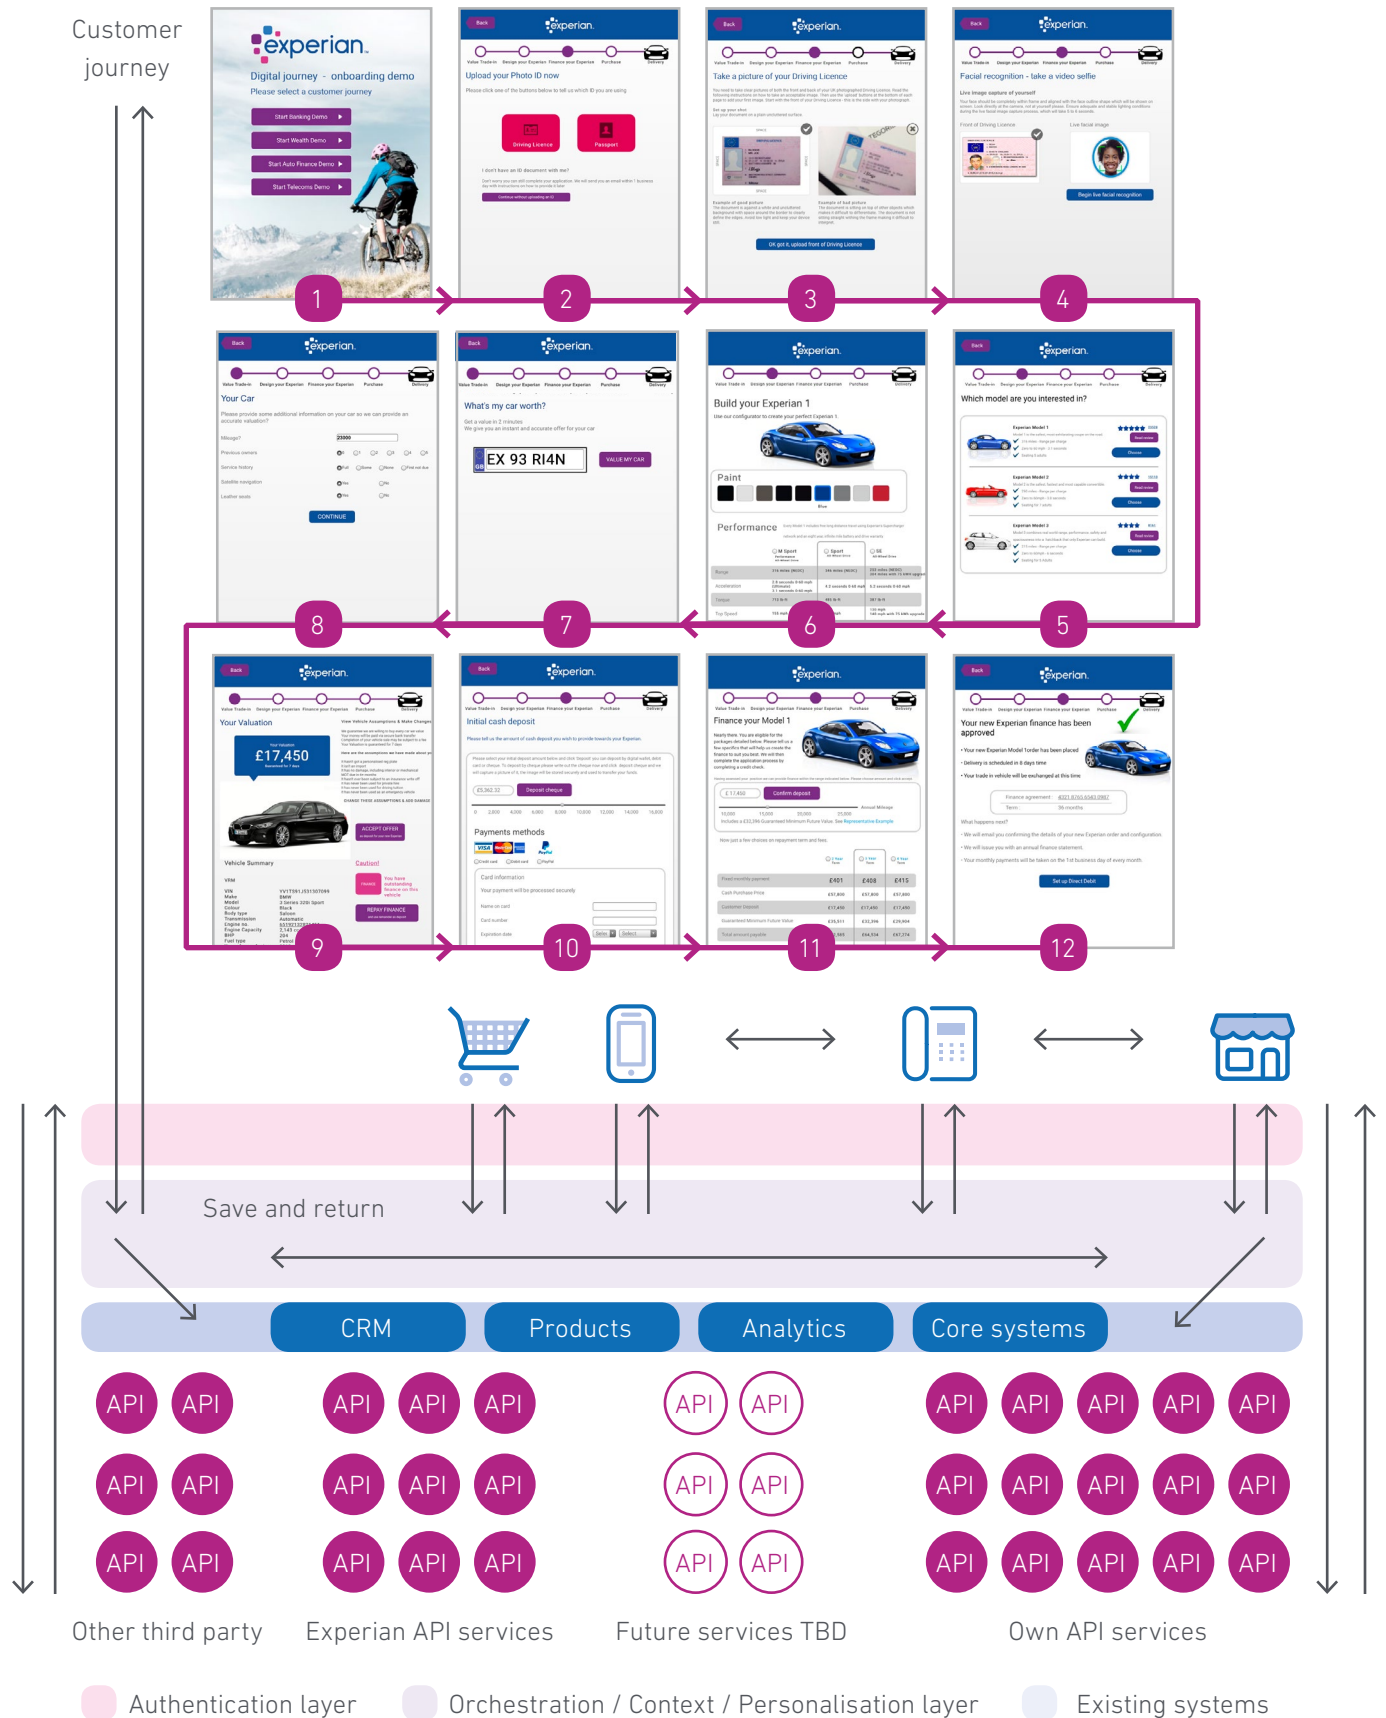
Customer journey

experian.
Digital journey - onboarding demo
Please select a customer journey
Start Banking Demo
Start Wealth Demo
Start Auto Finance Demo
Start Telecoms Demo

1

Back
experian.
Value Trade-in Design your Experian Finance your Experian Purchase Delivery
Upload your Photo ID now
Driving Licence
Passport

2

Back
experian.
Take a picture of your Driving Licence
OK got it, upload front of Driving Licence

3

Back
experian.
Facial recognition - take a video selfie
Begin live facial recognition

4

Back
experian.
Your Car
CONTINUE

8

Back
experian.
What's my car worth?
EX 93 RI4N
VALUE MY CAR

7

experian.
Build your Experian 1
Paint
Performance

6

Back
experian.
Which model are you interested in?
Experian Model 1
Experian Model 2
Experian Model 3

5

Back
experian.
Your Valuation
£17,450
Vehicle Summary
Caution!
ACCEPT OFFER
REPAY FINANCE

9

Back
experian.
Initial cash deposit
Deposit cheque
Payments methods
Card information

10

experian.
Finance your Model 1
Confirm deposit

11

Back
experian.
Your new Experian finance has been approved
Set up Direct Debit

12

Save and return

CRM
Products
Analytics
Core systems

API API API API API API API API API API API API
API API API API API API API API API API API API
API API API API API API API API API API API API

Other third party
Experian API services
Future services TBD
Own API services

Authentication layer
Orchestration / Context / Personalisation layer
Existing systems